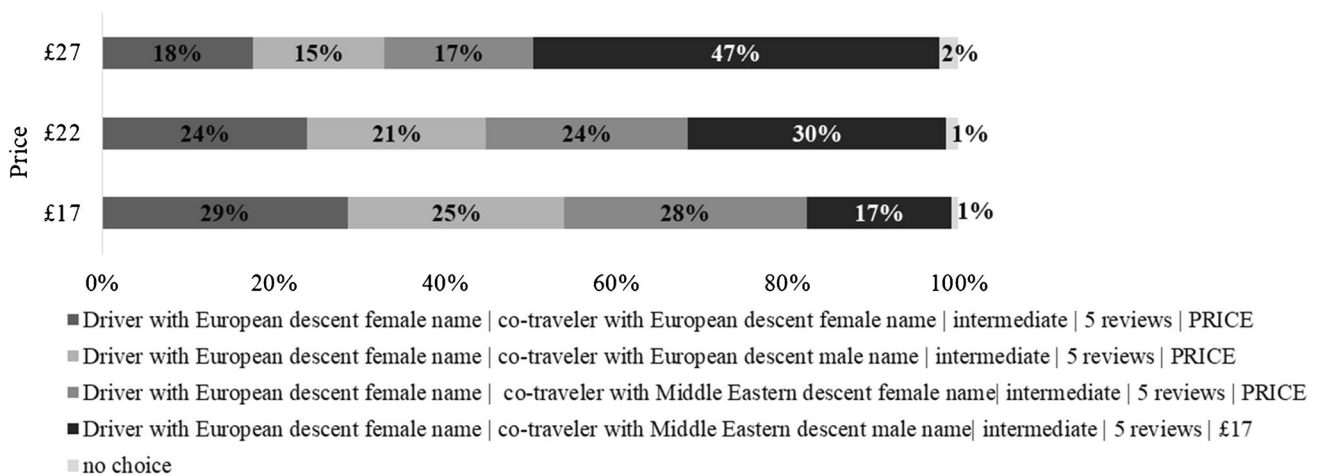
Price

£27 18% 15% 17% 47% 2%

£22 24% 21% 24% 30% 1%

£17 29% 25% 28% 17% 1%

0% 20% 40% 60% 80% 100%

Driver with European descent female name | co-traveler with European descent female name | intermediate | 5 reviews | PRICE

Driver with European descent female name | co-traveler with European descent male name | intermediate | 5 reviews | PRICE

Driver with European descent female name | co-traveler with Middle Eastern descent female name| intermediate | 5 reviews | PRICE

Driver with European descent female name | co-traveler with Middle Eastern descent male name| intermediate | 5 reviews | £17

no choice